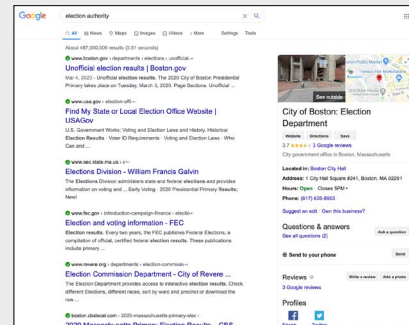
Google

election authority

All News Maps Images Videos More Settings Tools

About 487,000,000 results (0.61 seconds)

www.boston.gov › elections › unofficial-...

Unofficial election results | Boston.gov

Mar 4, 2020 - Unofficial election results. The 2020 City of Boston Presidential Primary takes place on Tuesday, March 3, 2020. Page Sections. Unofficial ...

www.usa.gov › election-office

Find My State or Local Election Office Website | USAGov

U.S. Government Works; Election and Voting Laws and History. Historical Election Results · Voter ID Requirements · Voting and Election Laws · Who Can and ...

www.sec.state.ma.us › ele

Elections Division - William Francis Galvin

The Elections Division administers state and federal elections and provides information on voting and ... Early Voting · 2020 Presidential Primary Results; New!

www.fec.gov › introduction-campaign-finance › electio...

Election and voting information - FEC

Election results. Every two years, the FEC publishes Federal Elections, a compilation of official, certified federal election results. These publications include primary ...

www.revere.org › departments › election-commissi...

Election Commission Department - City of Revere ...

The Election Department provides access to interactive election results. Check different Elections, different races, sort by ward and precinct or download the raw ...

boston.cbslocal.com › 2020-massachusetts-primary-elec...

2020 Massachusetts Primary Election Results - CBS

See outside

City of Boston: Election Department

Website Directions Save

3.7 ★★★★ 3 Google reviews

City government office in Boston, Massachusetts

Located in: Boston City Hall

Address: 1 City Hall Square #241, Boston, MA 02201

Hours: Open · Closes 5PM

Phone: (617) 635-8683

Suggest an edit · Own this business?

Questions & answers

See all questions (2)

Ask a question

Send to your phone

Send

Reviews

Write a review Add a photo

3 Google reviews

Profiles

Facebook Twitter